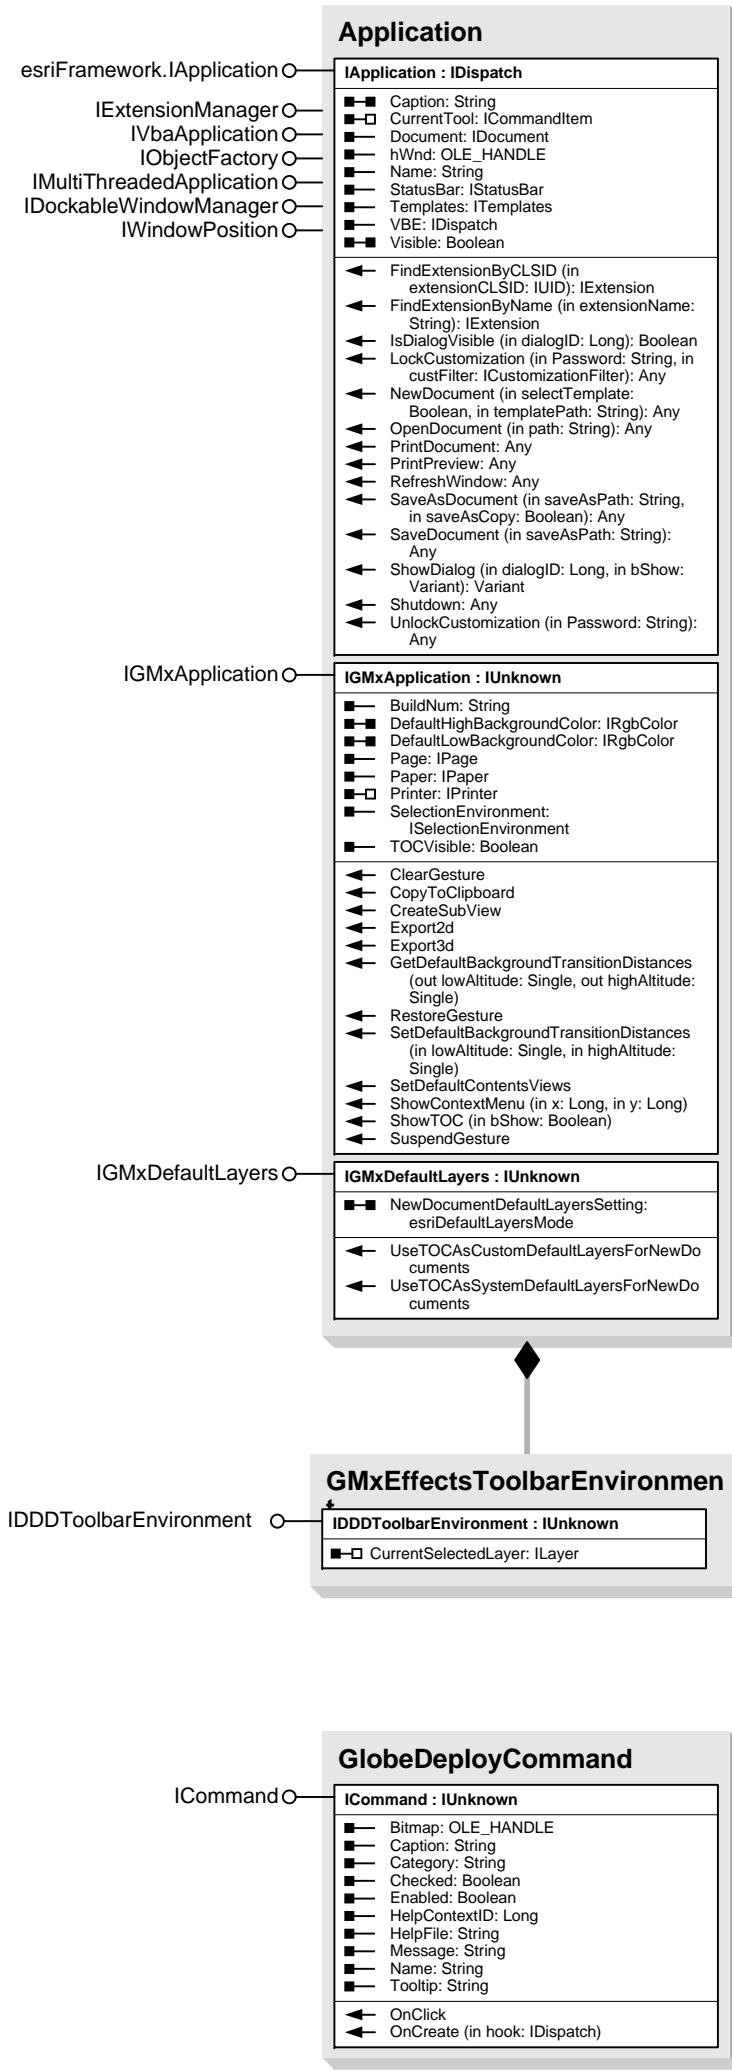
Application

esriFramework.IApplication
IExtensionManager
IVbaApplication
IObjectFactory
IMultiThreadedApplication
IDockableWindowManager
IWindowPosition

IApplication : IDispatch

Caption: String
CurrentTool: ICommandItem
Document: IDocument
hWnd: OLE_HANDLE
Name: String
StatusBar: IStatusBar
Templates: ITemplates
VBE: IDispatch
Visible: Boolean

FindExtensionByCLSID (in extensionCLSID: IUID): IExtension
FindExtensionByName (in extensionName: String): IExtension
IsDialogVisible (in dialogID: Long): Boolean
LockCustomization (in Password: String, in custFilter: ICustomizationFilter): Any
NewDocument (in selectTemplate: Boolean, in templatePath: String): Any
OpenDocument (in path: String): Any
PrintDocument: Any
PrintPreview: Any
RefreshWindow: Any
SaveAsDocument (in saveAsPath: String, in saveAsCopy: Boolean): Any
SaveDocument (in saveAsPath: String): Any
ShowDialog (in dialogID: Long, in bShow: Variant): Variant
Shutdown: Any
UnlockCustomization (in Password: String): Any

IGMxApplication

IGMxApplication : IUnknown

BuildNum: String
DefaultHighBackgroundColor: IRgbColor
DefaultLowBackgroundColor: IRgbColor
Page: IPage
Paper: IPaper
Printer: IPrinter
SelectionEnvironment: ISelectionEnvironment
TOCVisible: Boolean

ClearGesture
CopyToClipboard
CreateSubView
Export2d
Export3d
GetDefaultBackgroundTransitionDistances (out lowAltitude: Single, out highAltitude: Single)
RestoreGesture
SetDefaultBackgroundTransitionDistances (in lowAltitude: Single, in highAltitude: Single)
SetDefaultContentsViews
ShowContextMenu (in x: Long, in y: Long)
ShowTOC (in bShow: Boolean)
SuspendGesture

IGMxDefaultLayers

IGMxDefaultLayers : IUnknown

NewDocumentDefaultLayersSetting: esriDefaultLayersMode

UseTOCAsCustomDefaultLayersForNewDocuments
UseTOCAsSystemDefaultLayersForNewDocuments

GMxEffectsToolbarEnvironmen

IDDDToolbarEnvironment

IDDDToolbarEnvironment : IUnknown

CurrentSelectedLayer: ILayer

GlobeDeployCommand

ICommand

ICommand : IUnknown

Bitmap: OLE_HANDLE
Caption: String
Category: String
Checked: Boolean
Enabled: Boolean
HelpContextID: Long
HelpFile: String
Message: String
Name: String
Tooltip: String

OnClick
OnCreate (in hook: IDispatch)